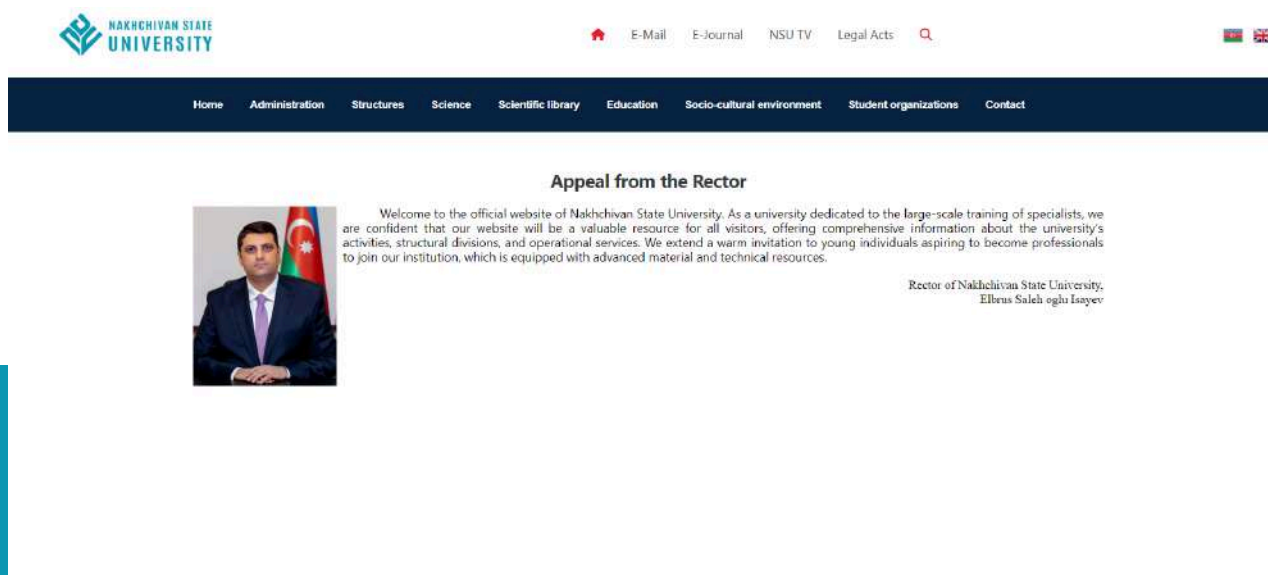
NAKHCHIVAN STATE UNIVERSITY

E-Mail E-Journal NSU TV Legal Acts

Home Administration Structures Science Scientific library Education Socio-cultural environment Student organizations Contact

Appeal from the Rector

Welcome to the official website of Nakhchivan State University. As a university dedicated to the large-scale training of specialists, we are confident that our website will be a valuable resource for all visitors, offering comprehensive information about the university's activities, structural divisions, and operational services. We extend a warm invitation to young individuals aspiring to become professionals to join our institution, which is equipped with advanced material and technical resources.

Rector of Nakhchivan State University,
Elbrus Saleh oghu Isayev